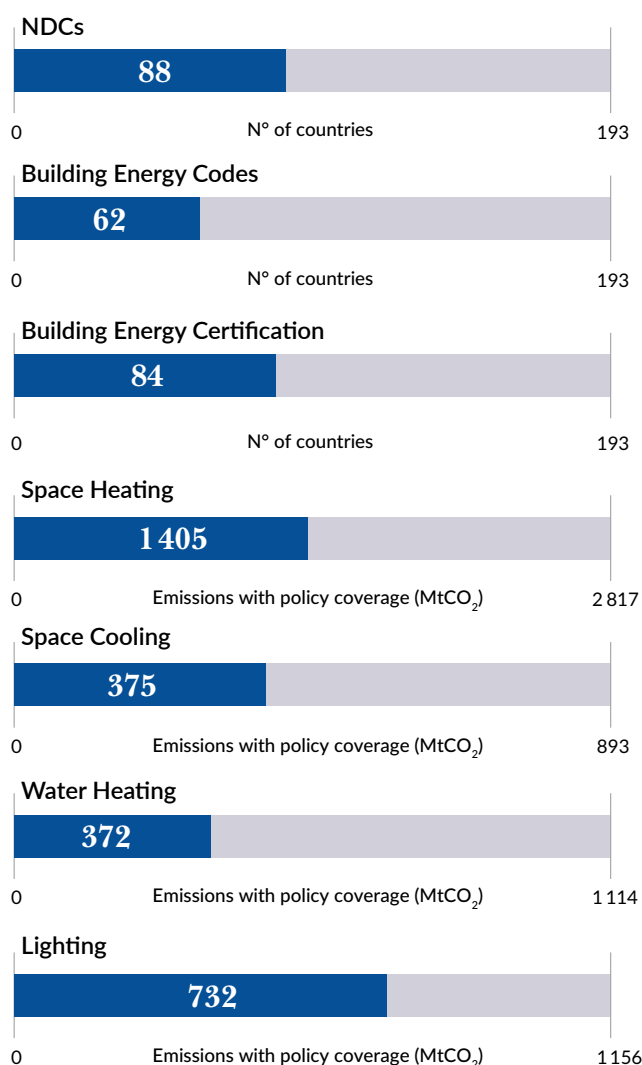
NDCs

88

0 N° of countries 193

Building Energy Codes

62

0 N° of countries 193

Building Energy Certification

84

0 N° of countries 193

Space Heating

1 405

0 Emissions with policy coverage ($MtCO_2$) 2 817

Space Cooling

375

0 Emissions with policy coverage ($MtCO_2$) 893

Water Heating

372

0 Emissions with policy coverage ($MtCO_2$) 1 114

Lighting

732

0 Emissions with policy coverage ($MtCO_2$) 1 156